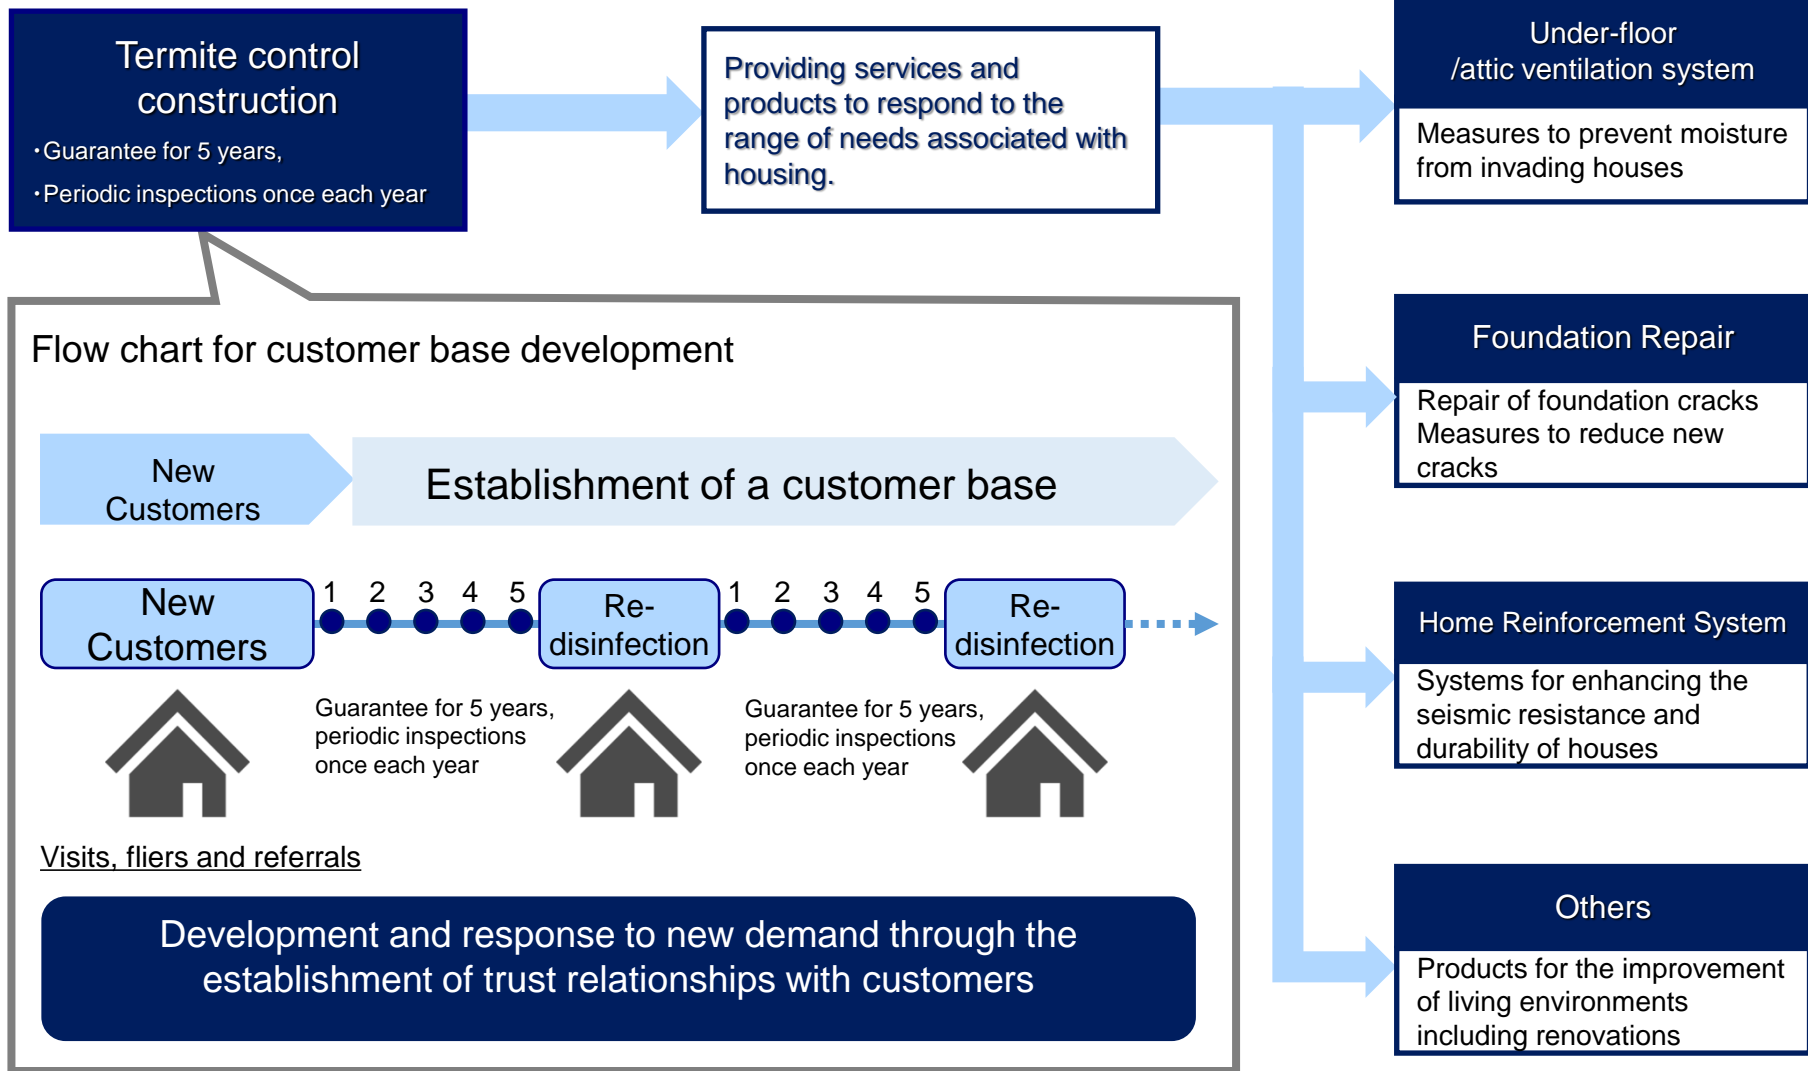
Termite control construction

・Guarantee for 5 years,

・Periodic inspections once each year

Providing services and products to respond to the range of needs associated with housing.

Under-floor /attic ventilation system

Measures to prevent moisture from invading houses

Foundation Repair

Repair of foundation cracks
Measures to reduce new cracks

Home Reinforcement System

Systems for enhancing the seismic resistance and durability of houses

Others

Products for the improvement of living environments including renovations

Flow chart for customer base development

New Customers

Establishment of a customer base

New Customers

1 2 3 4 5

Re-disinfection

1 2 3 4 5

Re-disinfection

Guarantee for 5 years, periodic inspections once each year

Guarantee for 5 years, periodic inspections once each year

Visits, fliers and referrals

Development and response to new demand through the establishment of trust relationships with customers